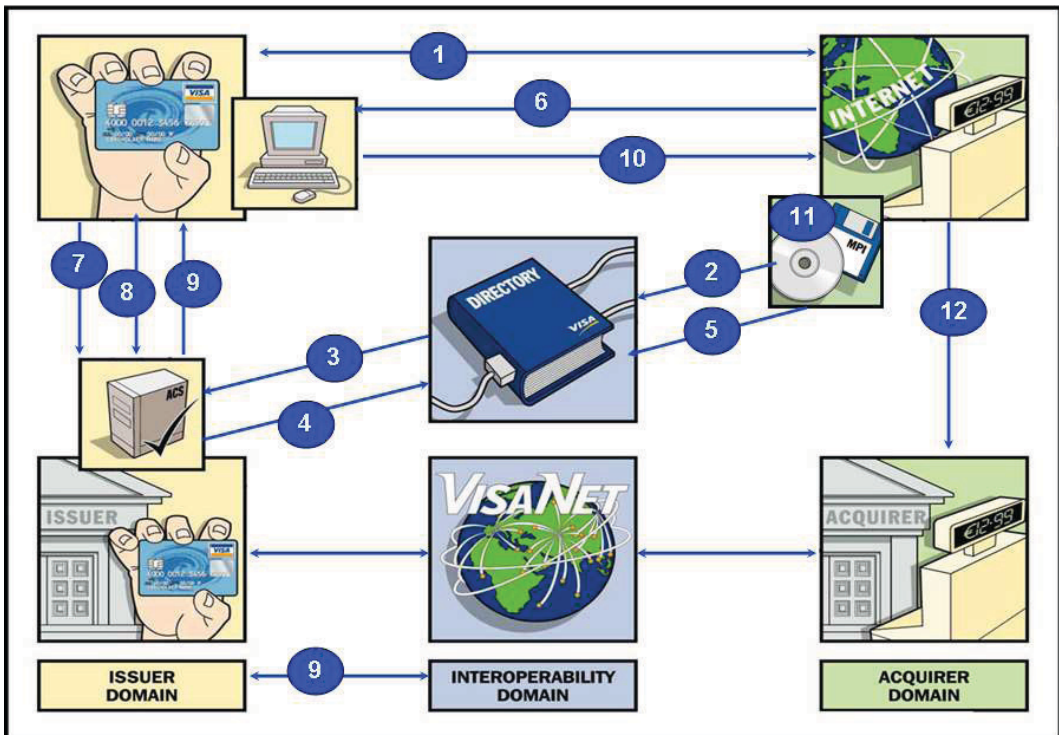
1

VISA

4000 0012 3456

6

INTERNET

€12.99

10

11

MPI

7

8

9

DIRECTORY

VISA

2

12

5

3

ACS

4

ISSUER

VISA

4000 0012 3456

VISANET

ACQUIRER

€12.99

ISSUER DOMAIN

9

INTEROPERABILITY DOMAIN

ACQUIRER DOMAIN